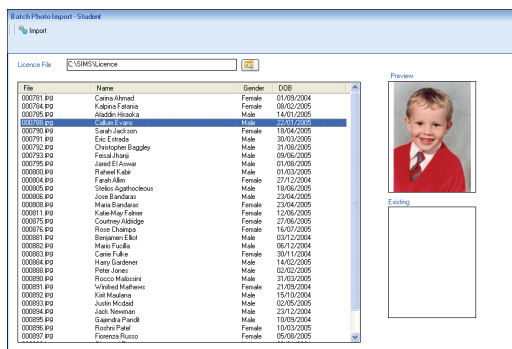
Batch Photo Import - Student

Import

Licence File C:\SIMS\Licence

Preview

| File | Name | Gender | DOB |
|---|---|---|---|
| 000781.JPG | Carima Ahmad | Female | 01/09/2004 |
| 000784.JPG | Kalpana Fatania | Female | 08/02/2005 |
| 000785.JPG | Aladdin Hissoka | Male | 14/01/2005 |
| 000788.JPG | Callum Evans | Male | 22/01/2005 |
| 000790.JPG | Sarah Jackson | Female | 18/04/2005 |
| 000791.JPG | Eric Estrada | Male | 30/03/2005 |
| 000792.JPG | Christopher Baggley | Male | 31/08/2005 |
| 000793.JPG | Feisal Jhanji | Male | 09/06/2005 |
| 000795.JPG | Jared El Aswar | Male | 01/08/2005 |
| 000800.JPG | Raheel Kabir | Male | 01/03/2005 |
| 000804.JPG | Farah Allim | Female | 27/12/2004 |
| 000805.JPG | Stelios Agathocleous | Male | 18/06/2005 |
| 000806.JPG | Jose Bandaras | Male | 23/04/2005 |
| 000808.JPG | Maria Bandaras | Female | 23/04/2005 |
| 000811.JPG | Katie-May Falmer | Female | 12/06/2005 |
| 000875.JPG | Courtney Aldridge | Female | 27/08/2005 |
| 000876.JPG | Rose Chiampa | Female | 16/07/2005 |
| 000881.JPG | Benjamen Elliot | Male | 03/12/2004 |
| 000882.JPG | Mario Fucilla | Male | 06/12/2004 |
| 000883.JPG | Carrie Fulke | Female | 30/11/2004 |
| 000884.JPG | Harry Gardener | Male | 14/02/2005 |
| 000888.JPG | Peter Jones | Male | 02/02/2005 |
| 000890.JPG | Rocco Malossini | Male | 31/03/2005 |
| 000891.JPG | Winifred Mathews | Female | 21/09/2004 |
| 000892.JPG | Kirit Maulana | Male | 15/10/2004 |
| 000893.JPG | Justin Mcdaid | Male | 02/05/2005 |
| 000894.JPG | Jack Newman | Male | 23/12/2004 |
| 000895.JPG | Gajendra Pandit | Male | 10/09/2004 |
| 000896.JPG | Roshni Patel | Female | 10/03/2005 |
| 000897.JPG | Fiorenza Russo | Female | 05/08/2005 |

Existing